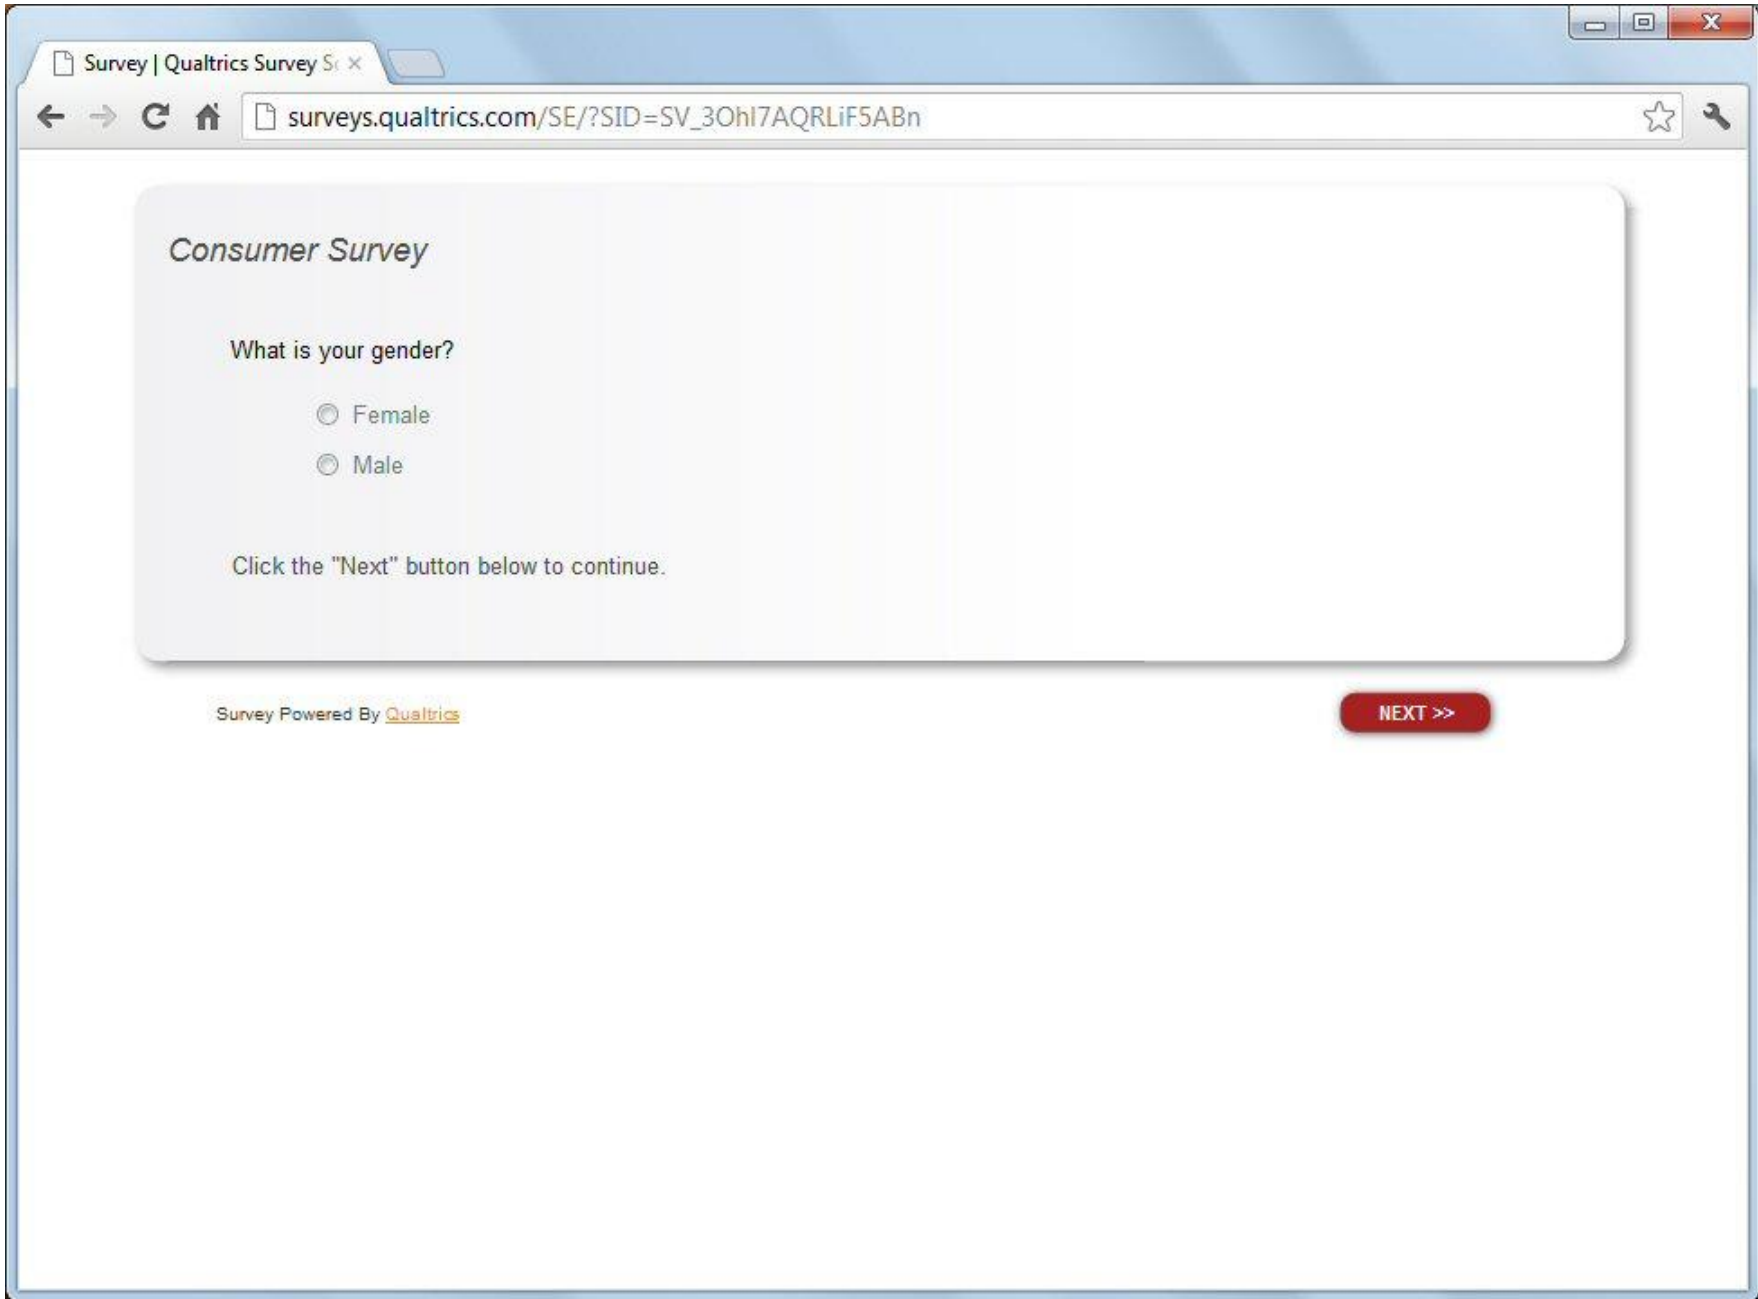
Survey | Qualtrics Survey S

surveys.qualtrics.com/SE/?SID=SV_3OhI7AQRLiF5ABn

Consumer Survey

What is your gender?

Female

Male

Click the "Next" button below to continue.

Survey Powered By Qualtrics

NEXT >>